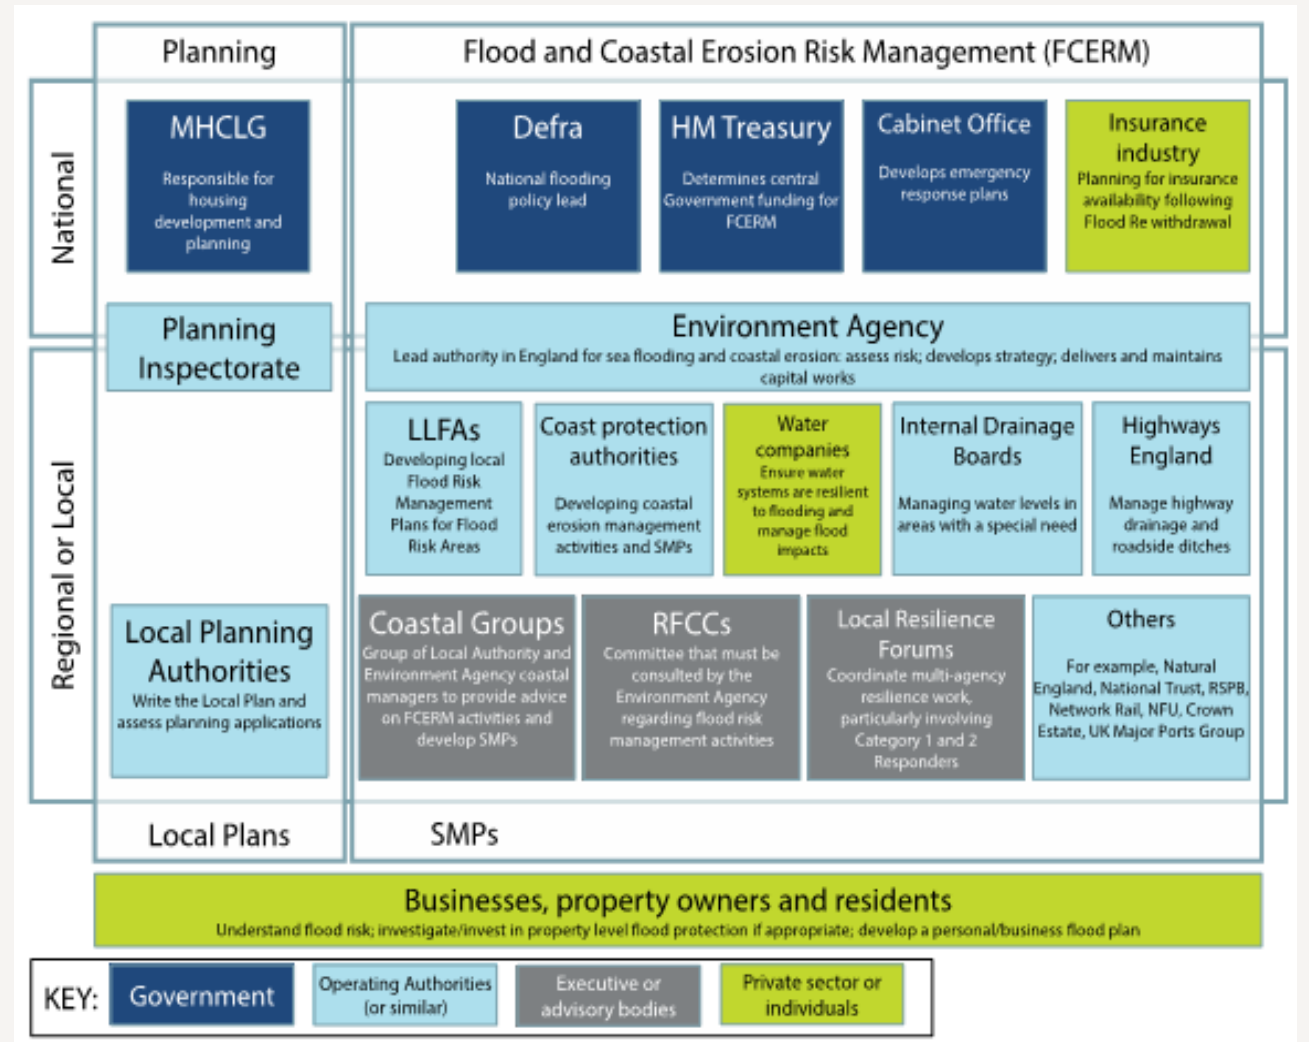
Planning

Flood and Coastal Erosion Risk Management (FCERM)

National

MHCLG
Responsible for housing development and planning

Defra
National flooding policy lead

HM Treasury
Determines central Government funding for FCERM

Cabinet Office
Develops emergency response plans

Insurance industry
Planning for insurance availability following Flood Re withdrawal

Planning Inspectorate

Environment Agency
Lead authority in England for sea flooding and coastal erosion: assess risk; develops strategy; delivers and maintains capital works

Regional or Local

LLFAs
Developing local Flood Risk Management Plans for Flood Risk Areas

Coast protection authorities
Developing coastal erosion management activities and SMPs

Water companies
Ensure water systems are resilient to flooding and manage flood impacts

Internal Drainage Boards
Managing water levels in areas with a special need

Highways England
Manage highway drainage and roadside ditches

Local Planning Authorities
Write the Local Plan and assess planning applications

Coastal Groups
Group of Local Authority and Environment Agency coastal managers to provide advice on FCERM activities and develop SMPs

RFCCs
Committee that must be consulted by the Environment Agency regarding flood risk management activities

Local Resilience Forums
Coordinate multi-agency resilience work, particularly involving Category 1 and 2 Responders

Others
For example, Natural England, National Trust, RSPB, Network Rail, NFU, Crown Estate, UK Major Ports Group

Local Plans

SMPs

Businesses, property owners and residents
Understand flood risk; investigate/invest in property level flood protection if appropriate; develop a personal/business flood plan

KEY: Government | Operating Authorities (or similar) | Executive or advisory bodies | Private sector or individuals